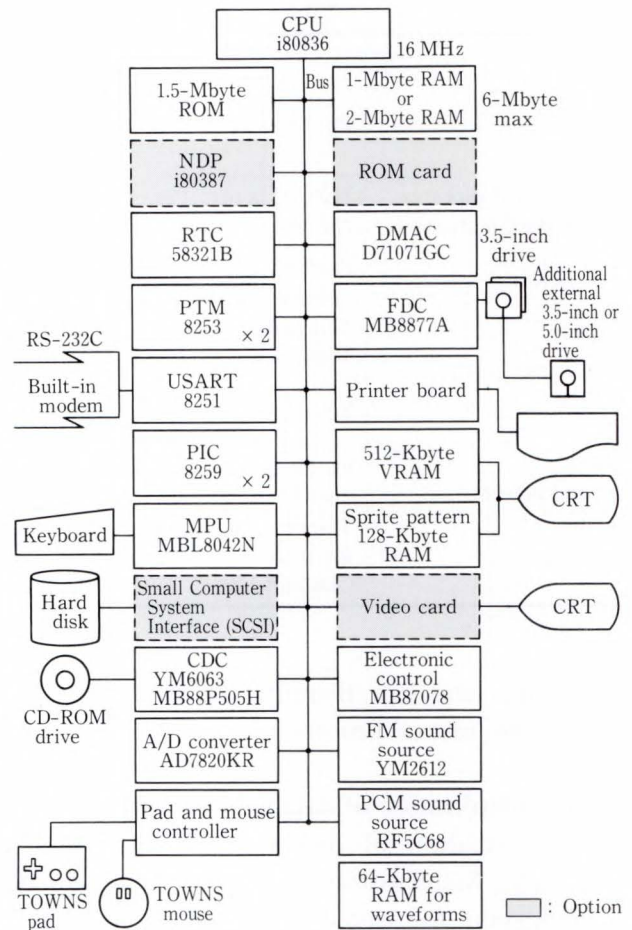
CPU
i80836

16 MHz

Bus

1.5-Mbyte ROM

1-Mbyte RAM or 2-Mbyte RAM

6-Mbyte max

NDP i80387

ROM card

RTC 58321B

DMAC D71071GC

3.5-inch drive

Additional external 3.5-inch or 5.0-inch drive

PTM 8253 × 2

FDC MB8877A

RS-232C

Built-in modem

USART 8251

Printer board

PIC 8259 × 2

512-Kbyte VRAM

CRT

Keyboard

MPU MBL8042N

Sprite pattern 128-Kbyte RAM

Hard disk

Small Computer System Interface (SCSI)

Video card

CRT

CDC YM6063 MB88P505H

Electronic control MB87078

CD-ROM drive

A/D converter AD7820KR

FM sound source YM2612

Pad and mouse controller

PCM sound source RF5C68

TOWNS pad

TOWNS mouse

64-Kbyte RAM for waveforms

: Option